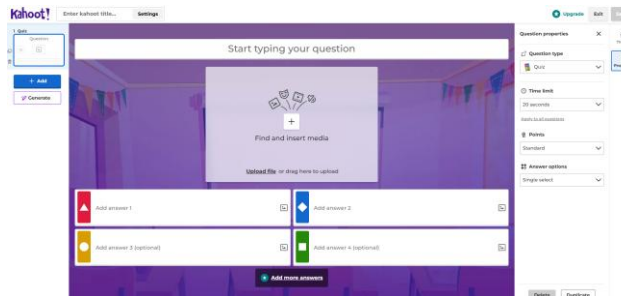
Kahoot!
Enter kahoot title...
Settings
Upgrade
Exit

1 Quiz
Question

+ Add
Generator

Start typing your question

Find and insert media
Upload file or drag here to upload

Add answer 1
Add answer 2
Add answer 3 (optional)
Add answer 4 (optional)

Add more answers

Question properties
Question type
Quiz
Time limit
20 seconds
Apply to all questions
Points
Standard
Answer options
Single select

Delete
Duplicate